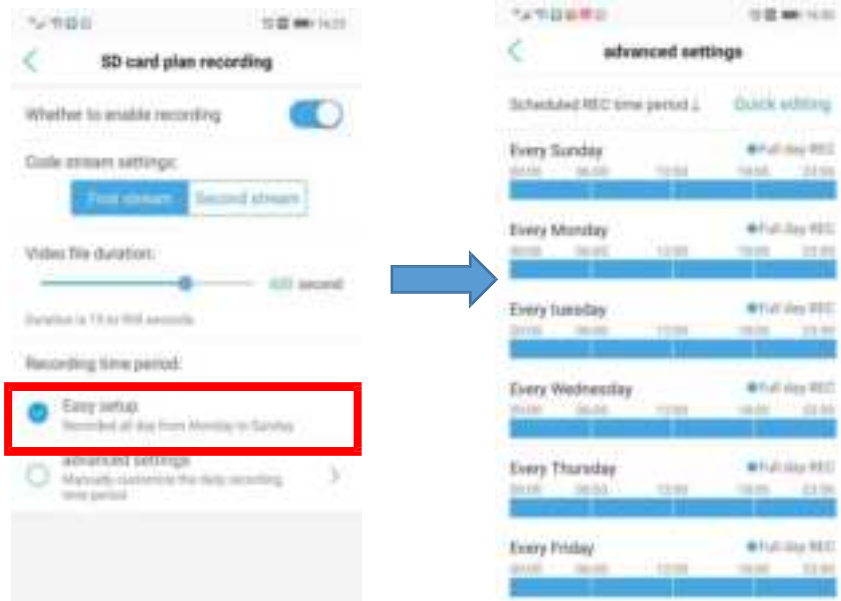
SD card plan recording

Whether to enable recording

Code stream settings:

First stream | Second stream

Video file duration:

600 second

Duration is 15 to 900 seconds

Recording time period:

Easy setup
Recorded all day from Monday to Sunday

advanced settings
Manually customize the daily recording time period

advanced settings

Scheduled REC time period ↓ Quick editing

Every Sunday ●Full day REC
00:00 06:00 12:00 18:00 23:59

Every Monday ●Full day REC
00:00 06:00 12:00 18:00 23:59

Every tuesday ●Full day REC
00:00 06:00 12:00 18:00 23:59

Every Wednesday ●Full day REC
00:00 06:00 12:00 18:00 23:59

Every Thursday ●Full day REC
00:00 06:00 12:00 18:00 23:59

Every Friday ●Full day REC
00:00 06:00 12:00 18:00 23:59